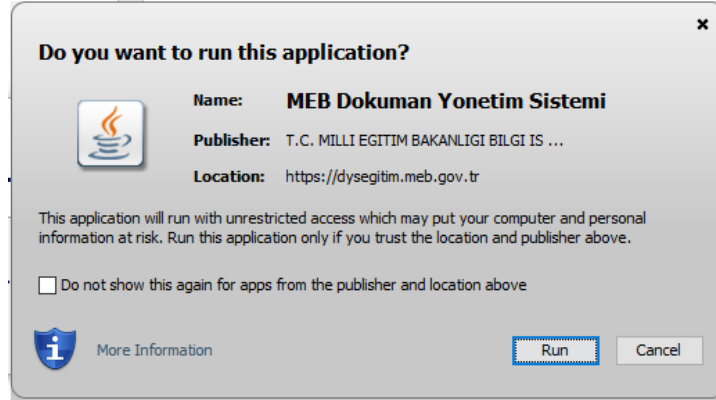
×

Do you want to run this application?

Name: MEB Dokuman Yonetim Sistemi

Publisher: T.C. MILLI EGITIM BAKANLIGI BILGI IS ...

Location: https://dysegitim.meb.gov.tr

This application will run with unrestricted access which may put your computer and personal information at risk. Run this application only if you trust the location and publisher above.

Do not show this again for apps from the publisher and location above

More Information

Run

Cancel